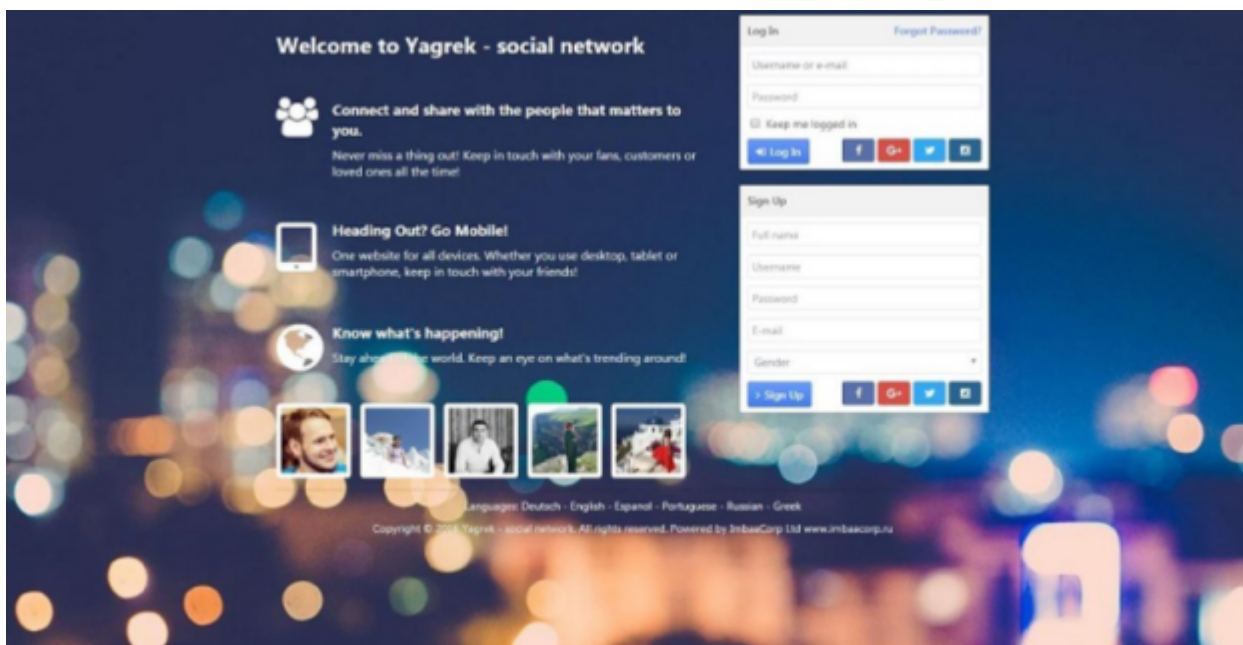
Welcome to Yagrek - social network

Connect and share with the people that matters to you.

Never miss a thing out! Keep in touch with your fans, customers or loved ones all the time!

Heading Out? Go Mobile!

One website for all devices. Whether you use desktop, tablet or smartphone, keep in touch with your friends!

Know what's happening!

Stay ahe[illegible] the world. Keep an eye on what's trending around!

Log In
Forgot Password?
Username or e-mail
Password
Keep me logged in
Log In
f
G+

Sign Up
Full name
Username
Password
E-mail
Gender
Sign Up
f
G+

Languages: Deutsch - English - Espanol - Portuguese - Russian - Greek

Copyright © 20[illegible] Yagrek - social network. All rights reserved. Powered by ImbaeCorp Ltd www.imbaecorp.ru